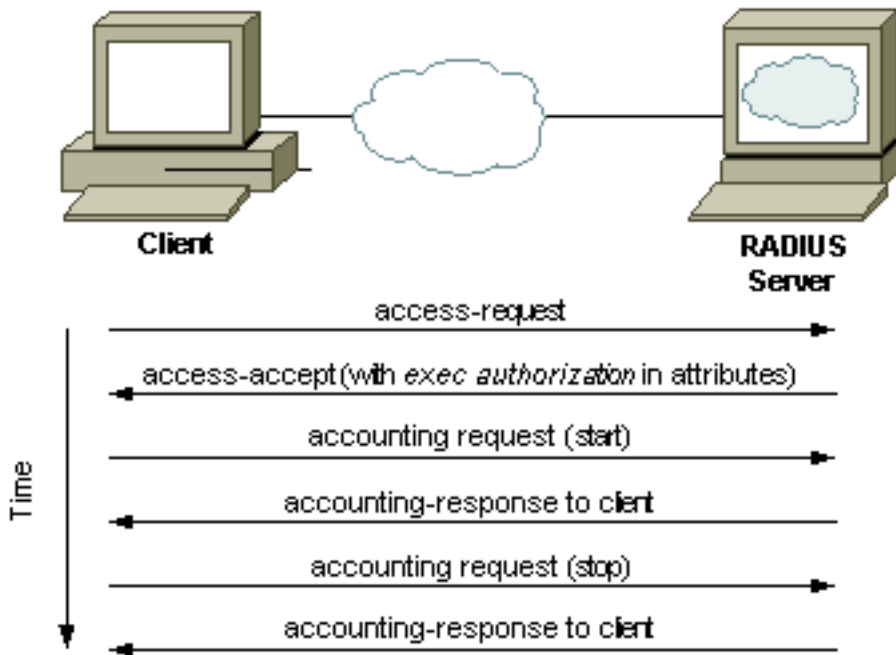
Client

RADIUS Server

Time

access-request

access-accept (with *exec authorization* in attributes)

accounting request (start)

accounting-response to client

accounting request (stop)

accounting-response to client